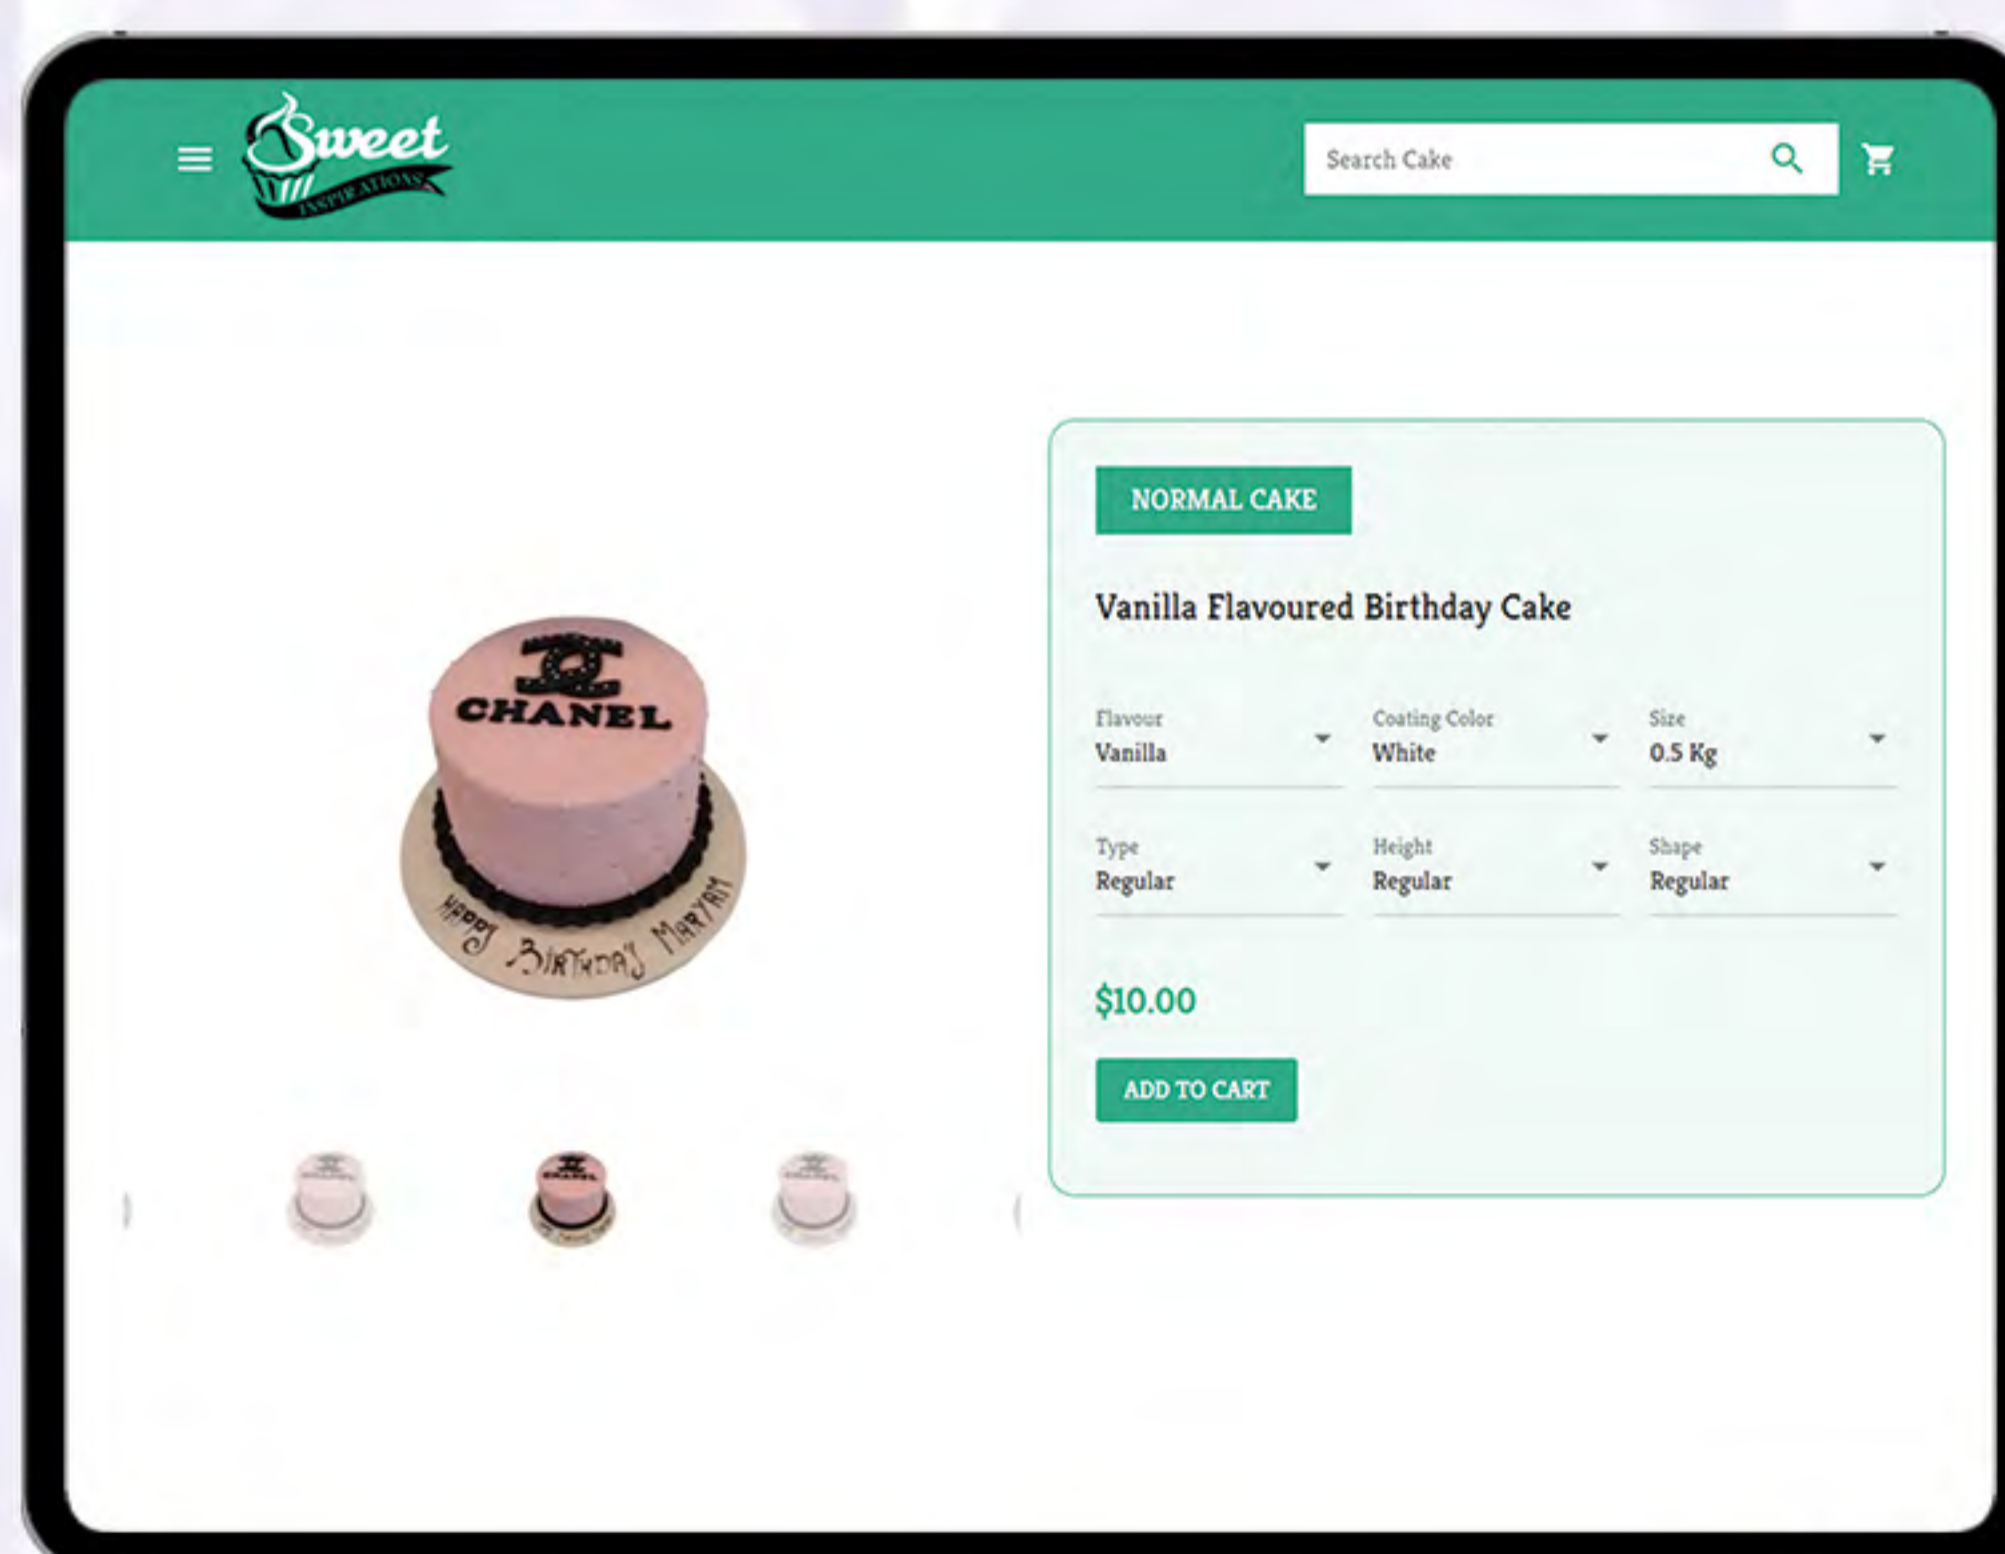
Sweet
INSPIRATIONS

Search Cake

CHANEL

HAPPY BIRTHDAY MARYAM

NORMAL CAKE

Vanilla Flavoured Birthday Cake

Flavour
Vanilla

Coating Color
White

Size
0.5 Kg

Type
Regular

Height
Regular

Shape
Regular

$10.00

ADD TO CART